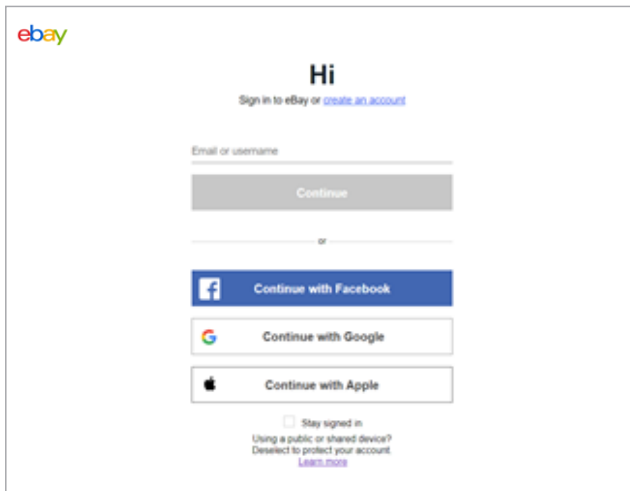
ebay

Hi

Sign in to eBay or create an account

Email or username

Continue

or

Continue with Facebook

Continue with Google

Continue with Apple

Stay signed in

Using a public or shared device?
Deselect to protect your account.
Learn more